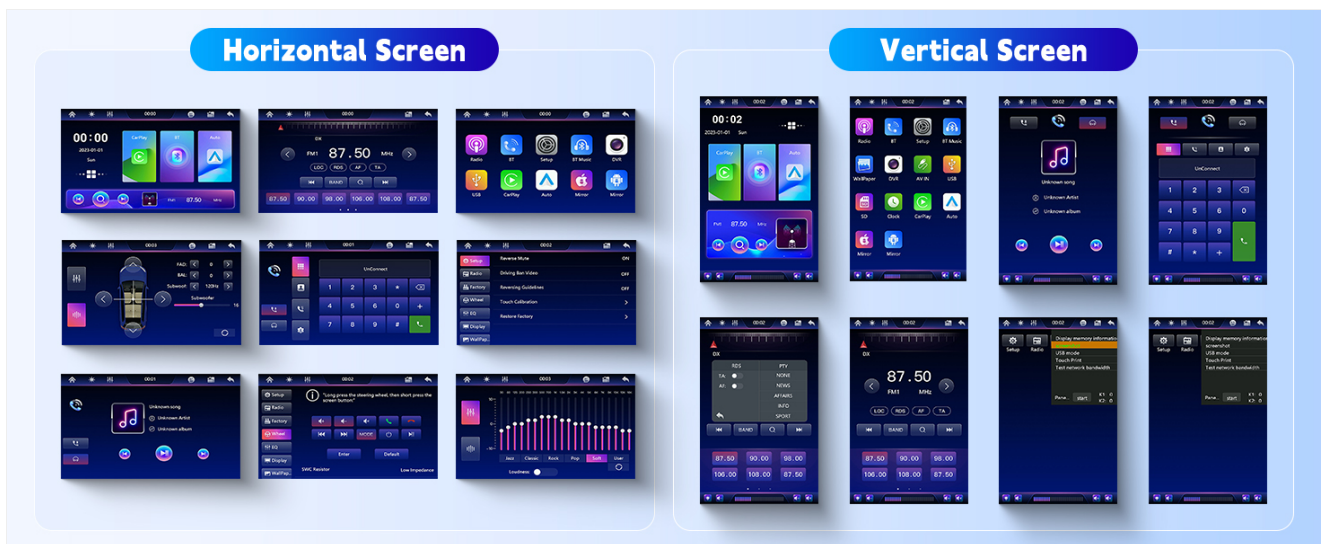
Horizontal Screen

00:00 2023-01-01 Sun CarPlay BT Auto FM1 87.50 MHz

00:00 DX FM1 87.50 MHz LOC RDS AF TA BAND 87.50 90.00 98.00 106.00 108.00 87.50

Radio BT Setup BT Music DVR USB CarPlay Auto Mirror Mirror

00:03 FAD 0 BAL 0 Subwoof 120Hz Subwoofer 16

00:01 UnConnect 1 2 3 * 4 5 6 0 + 7 8 9 #

00:02 Setup Radio Factory Wheel EQ Display WallPap Reverse Mute ON Driving Ban Video OFF Reversing Guidelines OFF Touch Calibration Restore factory

00:01 Unknown song Unknown Artist Unknown album

00:02 Setup Radio Factory Wheel EQ Display WallPap "Long press the steering wheel, then short press the screen button" MODE Enter Default SWC Resistor Low Impedance

00:03 Jazz Classic Rock Pop Soft User Loudness

Vertical Screen

00:02 00:02 2023-01-01 Sun CarPlay BT Auto FM1 87.50 MHz

00:02 Radio BT Setup BT Music WallPaper DVR AV IN USB SD Clock CarPlay Auto Mirror Mirror

00:02 Unknown song Unknown Artist Unknown album

00:02 UnConnect 1 2 3 4 5 6 7 8 9 # 0 +

00:02 DX RDS PTY TA AF NONE NEWS AFFAIRS INFO SPORT BAND

00:02 DX 87.50 FM1 MHz LOC RDS AF TA BAND 87.50 90.00 98.00 106.00 108.00 87.50

00:02 Setup Radio Display memory information USB mode Touch Print Test network bandwidth Pane... start

00:02 Setup Radio Display memory information screenshot USB mode Touch Print Test network bandwidth Pane... start